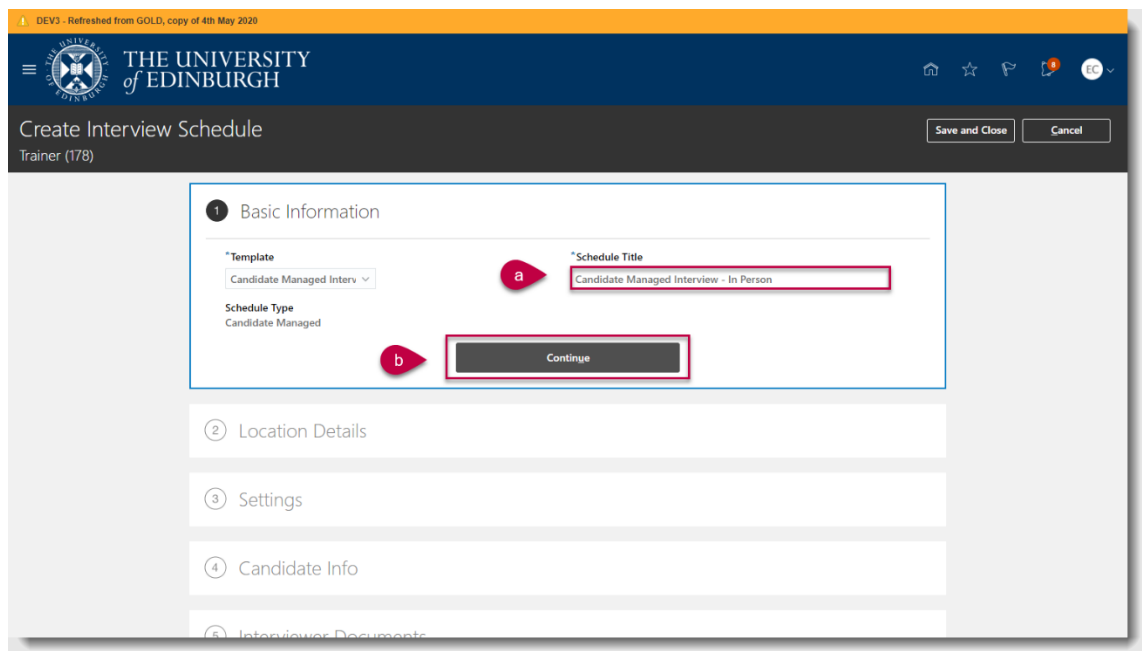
DEV3 - Refreshed from GOLD, copy of 4th May 2020

THE UNIVERSITY of EDINBURGH

8

EC

Create Interview Schedule
Trainer (178)

Save and Close

Cancel

1 Basic Information

*Template
Candidate Managed Interv

Schedule Type
Candidate Managed

a

*Schedule Title
Candidate Managed Interview - In Person

b

Continue

2 Location Details

3 Settings

4 Candidate Info

5 Interviewer Documents